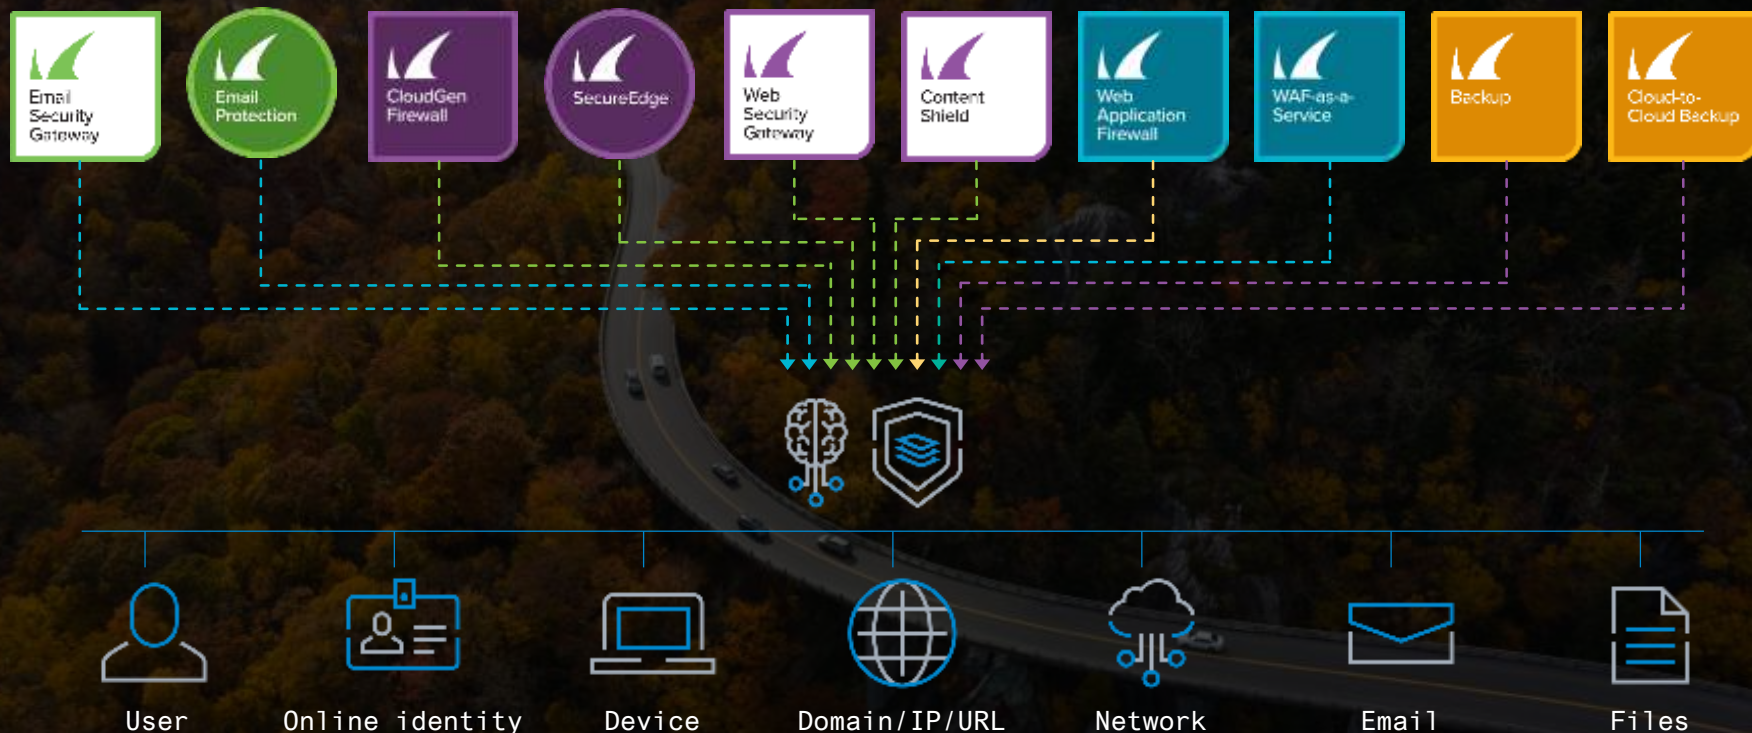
Email Security Gateway

Email Protection

CloudGen Firewall

SecureEdge

Web Security Gateway

Content Shield

Web Application Firewall

WAF-as-a-Service

Backup

Cloud-to-Cloud Backup

User

Online identity

Device

Domain/IP/URL

Network

Email

Files